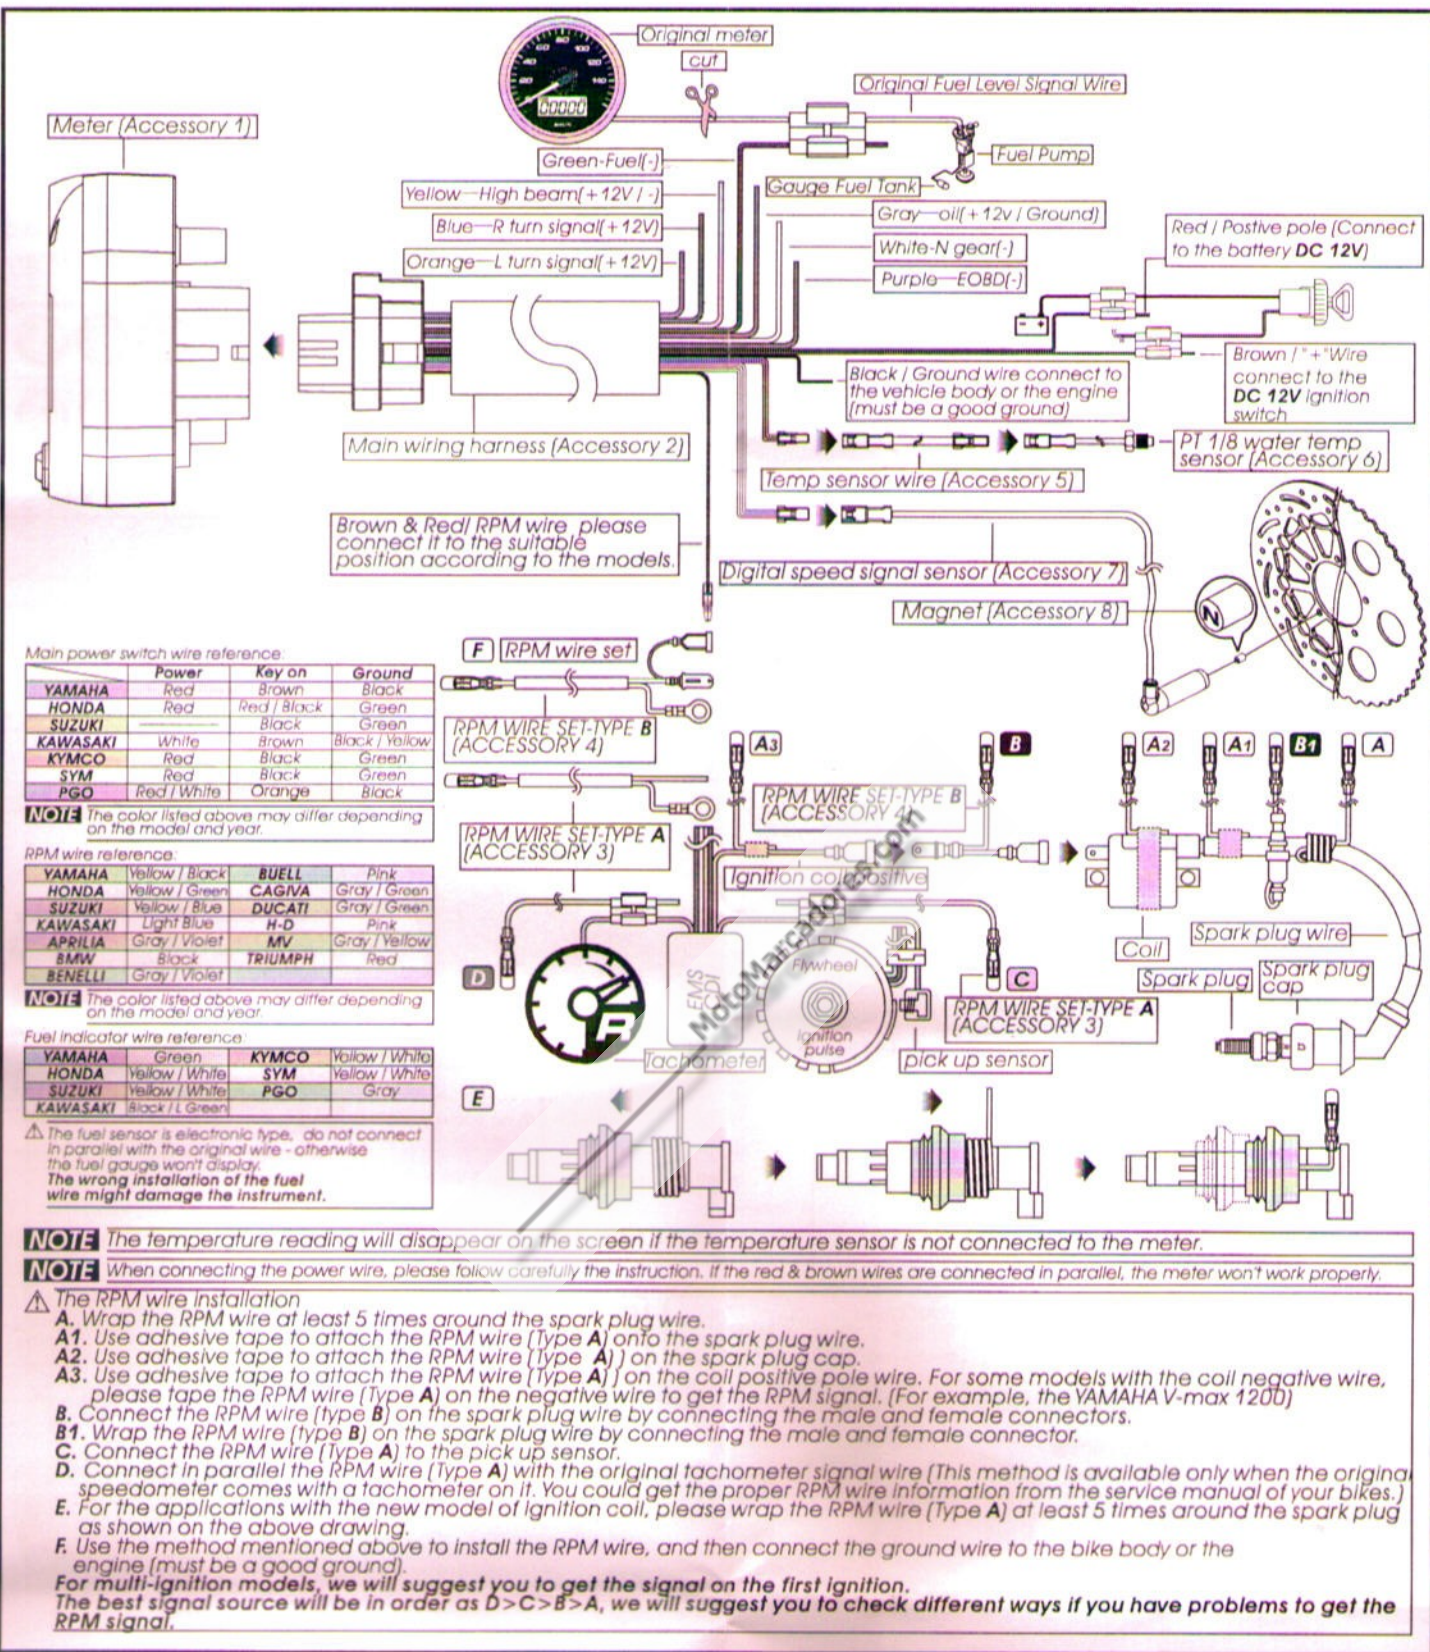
Original meter

cut

Original Fuel Level Signal Wire

Meter (Accessory 1)

Fuel Pump

Green-Fuel(-)

Yellow—High beam(+12V / -)

Gauge Fuel Tank

Blue—R turn signal(+12V)

Gray—oil(+12v / Ground)

Red / Postive pole (Connect to the battery DC 12V)

White-N gear(-)

Orange—L turn signal(+12V)

Purple—EOBD(-)

Brown / "+"Wire connect to the DC 12V ignition switch

Black / Ground wire connect to the vehicle body or the engine (must be a good ground)

Main wiring harness (Accessory 2)

PT 1/8 water temp sensor (Accessory 6)

Temp sensor wire (Accessory 5)

Brown & Red/ RPM wire please connect it to the suitable position according to the models.

Digital speed signal sensor (Accessory 7)

Magnet (Accessory 8)

F RPM wire set

Main power switch wire reference:

| | Power | Key on | Ground |
|---|---|---|---|
| YAMAHA | Red | Brown | Black |
| HONDA | Red | Red / Black | Green |
| SUZUKI | | Black | Green |
| KAWASAKI | White | Brown | Black / Yellow |
| KYMCO | Red | Black | Green |
| SYM | Red | Black | Green |
| PGO | Red / White | Orange | Black |

NOTE The color listed above may differ depending on the model and year.

RPM WIRE SET-TYPE B (ACCESSORY 4)

A3 B A2 A1 B1 A

RPM WIRE SET-TYPE B (ACCESSORY 4)

RPM wire reference:

| YAMAHA | Yellow / Black | BUELL | Pink |
|---|---|---|---|
| HONDA | Yellow / Green | CAGIVA | Gray / Green |
| SUZUKI | Yellow / Blue | DUCATI | Gray / Green |
| KAWASAKI | Light Blue | H-D | Pink |
| APRILIA | Gray / Violet | MV | Gray / Yellow |
| BMW | Black | TRIUMPH | Red |
| BENELLI | Gray / Violet | | |

RPM WIRE SET-TYPE A (ACCESSORY 3)

Ignition coil positive

Coil

Spark plug wire

Spark plug

Spark plug cap

D

NOTE The color listed above may differ depending on the model and year.

EMS CDI

Flywheel

Ignition pulse

C

RPM WIRE SET-TYPE A (ACCESSORY 3)

Fuel indicator wire reference:

| YAMAHA | Green | KYMCO | Yellow / White |
|---|---|---|---|
| HONDA | Yellow / White | SYM | Yellow / White |
| SUZUKI | Yellow / White | PGO | Gray |
| KAWASAKI | Black / L Green | | |

Tachometer

pick up sensor

E

⚠ The fuel sensor is electronic type, do not connect in parallel with the original wire - otherwise the fuel gauge won't display. The wrong installation of the fuel wire might damage the instrument.

MotoMarcadores.com

NOTE The temperature reading will disappear on the screen if the temperature sensor is not connected to the meter.

NOTE When connecting the power wire, please follow carefully the instruction. If the red & brown wires are connected in parallel, the meter won't work properly.

⚠ The RPM wire installation
A. Wrap the RPM wire at least 5 times around the spark plug wire.
A1. Use adhesive tape to attach the RPM wire (Type A) onto the spark plug wire.
A2. Use adhesive tape to attach the RPM wire (Type A) ) on the spark plug cap.
A3. Use adhesive tape to attach the RPM wire (Type A) ) on the coil positive pole wire. For some models with the coil negative wire, please tape the RPM wire (Type A) on the negative wire to get the RPM signal. (For example, the YAMAHA V-max 1200)
B. Connect the RPM wire (type B) on the spark plug wire by connecting the male and female connectors.
B1. Wrap the RPM wire (type B) on the spark plug wire by connecting the male and female connector.
C. Connect the RPM wire (Type A) to the pick up sensor.
D. Connect in parallel the RPM wire (Type A) with the original tachometer signal wire (This method is available only when the original speedometer comes with a tachometer on it. You could get the proper RPM wire information from the service manual of your bikes.)
E. For the applications with the new model of ignition coil, please wrap the RPM wire (Type A) at least 5 times around the spark plug as shown on the above drawing.
F. Use the method mentioned above to install the RPM wire, and then connect the ground wire to the bike body or the engine (must be a good ground).
For multi-ignition models, we will suggest you to get the signal on the first ignition.
The best signal source will be in order as D>C>B>A, we will suggest you to check different ways if you have problems to get the RPM signal.